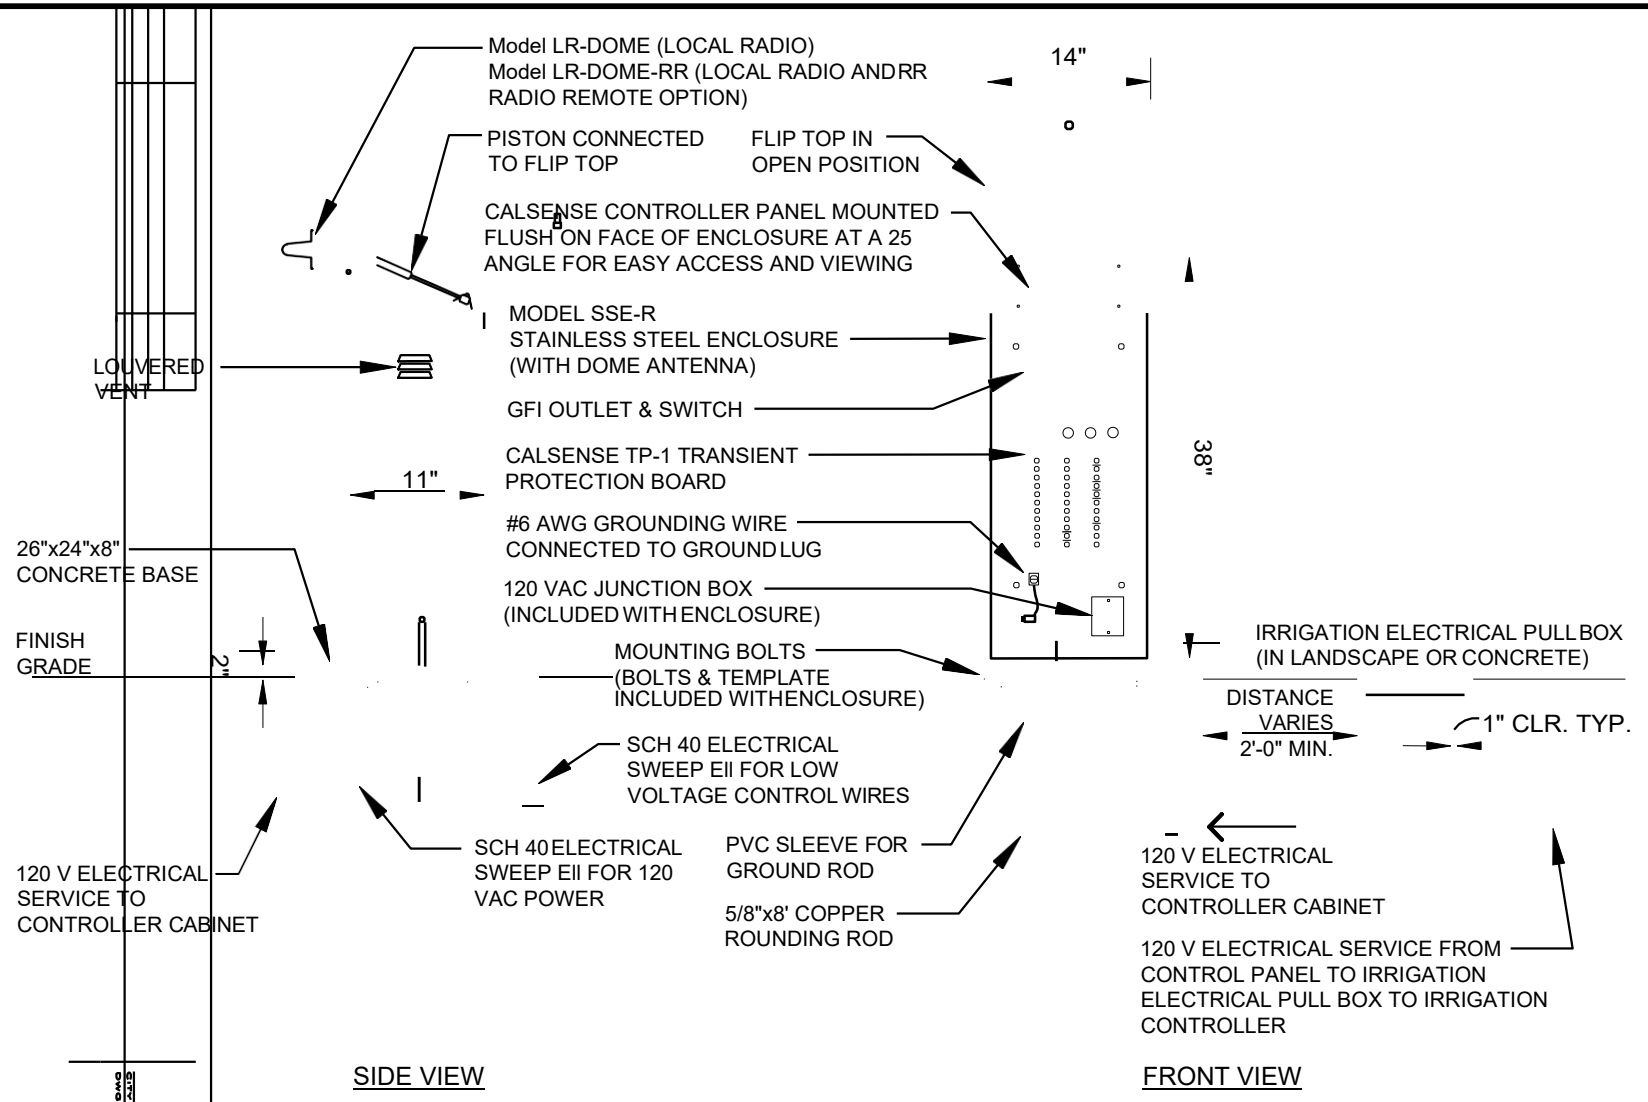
Model LR-DOME (LOCAL RADIO)
Model LR-DOME-RR (LOCAL RADIO AND RR RADIO REMOTE OPTION)

14"

PISTON CONNECTED TO FLIP TOP

FLIP TOP IN OPEN POSITION

CALSENSE CONTROLLER PANEL MOUNTED FLUSH ON FACE OF ENCLOSURE AT A 25 ANGLE FOR EASY ACCESS AND VIEWING

MODEL SSE-R STAINLESS STEEL ENCLOSURE (WITH DOME ANTENNA)

LOUVERED VENT

GFI OUTLET & SWITCH

38"

CALSENSE TP-1 TRANSIENT PROTECTION BOARD

11"

#6 AWG GROUNDING WIRE CONNECTED TO GROUND LUG

26"x24"x8" CONCRETE BASE

120 VAC JUNCTION BOX (INCLUDED WITH ENCLOSURE)

FINISH GRADE

2"

MOUNTING BOLTS (BOLTS & TEMPLATE INCLUDED WITH ENCLOSURE)

IRRIGATION ELECTRICAL PULL BOX (IN LANDSCAPE OR CONCRETE)

DISTANCE VARIES 2'-0" MIN.

1" CLR. TYP.

SCH 40 ELECTRICAL SWEEP EII FOR LOW VOLTAGE CONTROL WIRES

SCH 40 ELECTRICAL SWEEP EII FOR 120 VAC POWER

PVC SLEEVE FOR GROUND ROD

120 V ELECTRICAL SERVICE TO CONTROLLER CABINET

5/8"x8' COPPER ROUNDING ROD

120 V ELECTRICAL SERVICE TO CONTROLLER CABINET

120 V ELECTRICAL SERVICE FROM CONTROL PANEL TO IRRIGATION ELECTRICAL PULL BOX TO IRRIGATION CONTROLLER

SIDE VIEW

FRONT VIEW